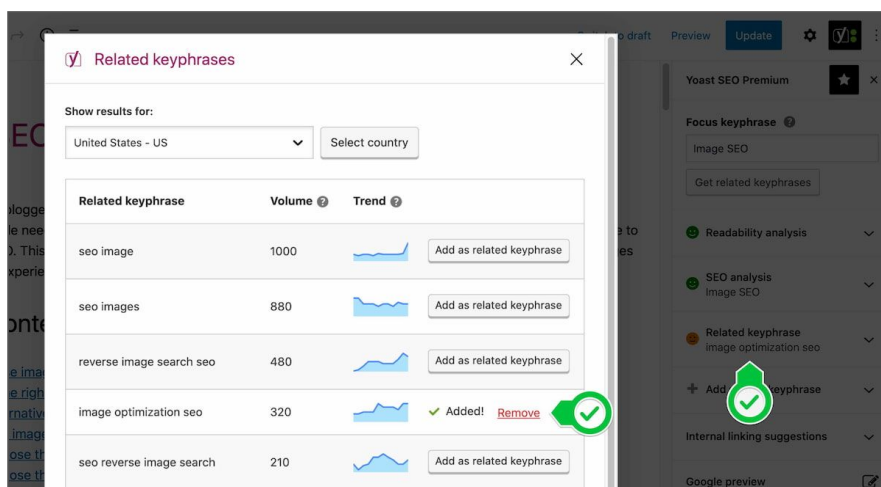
o draft Preview Update

Yoast SEO Premium

Focus keyphrase

Image SEO

Get related keyphrases

Readability analysis

SEO analysis
Image SEO

Related keyphrase
image optimization seo

Add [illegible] keyphrase

Internal linking suggestions

Google preview

Related keyphrases

Show results for:

United States - US

Select country

| Related keyphrase | Volume | Trend | |
|---|---|---|---|
| seo image | 1000 | | Add as related keyphrase |
| seo images | 880 | | Add as related keyphrase |
| reverse image search seo | 480 | | Add as related keyphrase |
| image optimization seo | 320 | | ✓ Added! Remove |
| seo reverse image search | 210 | | Add as related keyphrase |